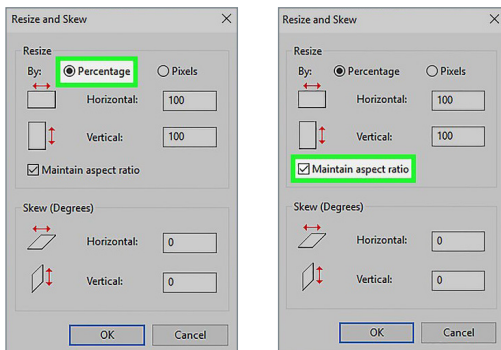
Resize and Skew

Resize

By: Percentage Pixels

Horizontal: 100

Vertical: 100

Maintain aspect ratio

Skew (Degrees)

Horizontal: 0

Vertical: 0

OK Cancel

Resize and Skew

Resize

By: Percentage Pixels

Horizontal: 100

Vertical: 100

Maintain aspect ratio

Skew (Degrees)

Horizontal: 0

Vertical: 0

OK Cancel